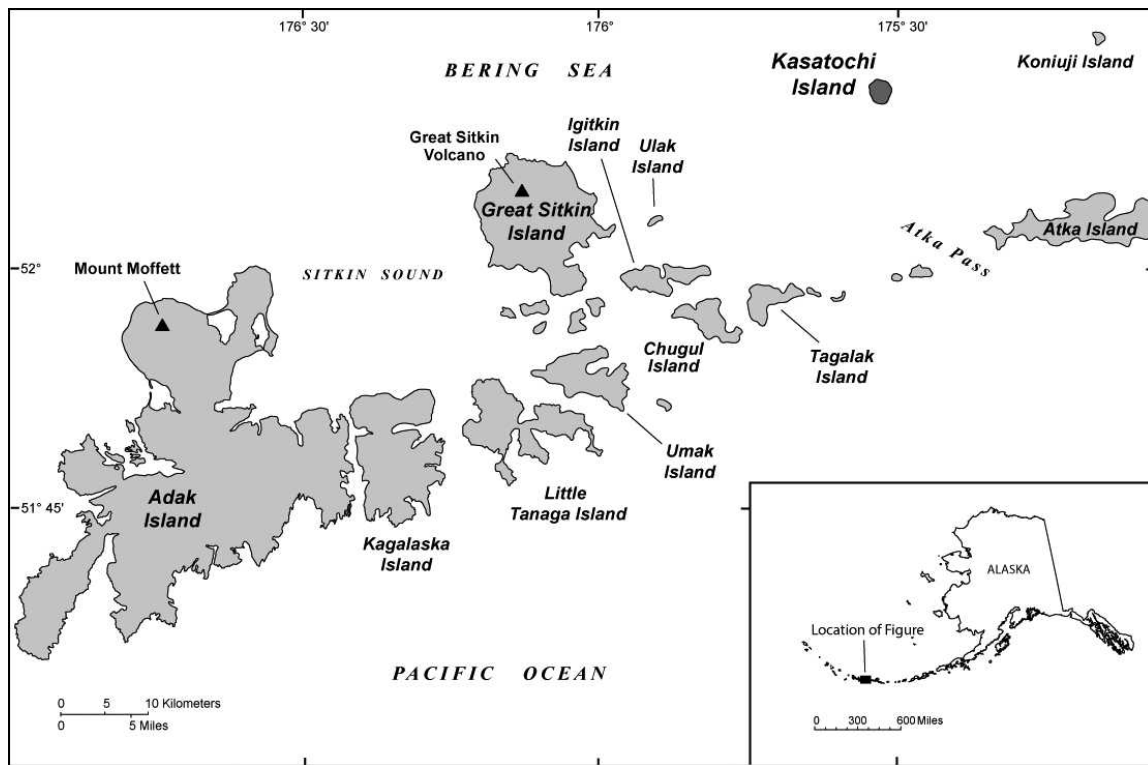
176° 30'
176°
175° 30'

BERING SEA

Kasatochi Island

Koniuji Island

Great Sitkin Volcano

Igitkin Island

Ulak Island

Great Sitkin Island

Atka Pass

Atka Island

52°

Mount Moffett

SITKIN SOUND

Chugul Island

Tagalak Island

Umak Island

51° 45'

Adak Island

Little Tanaga Island

Kagalaska Island

ALASKA

Location of Figure

PACIFIC OCEAN

0 5 10 Kilometers
0 5 Miles

0 300 600 Miles